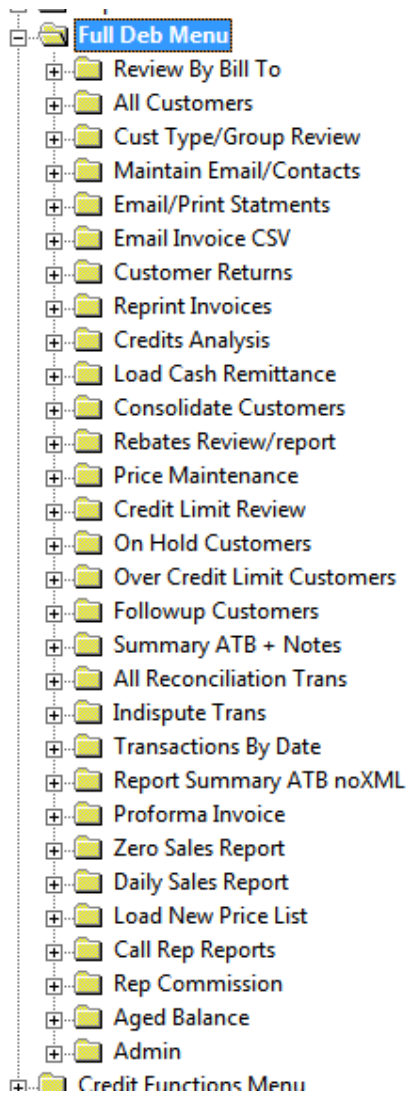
Full Deb Menu
Review By Bill To
All Customers
Cust Type/Group Review
Maintain Email/Contacts
Email/Print Statments
Email Invoice CSV
Customer Returns
Reprint Invoices
Credits Analysis
Load Cash Remittance
Consolidate Customers
Rebates Review/report
Price Maintenance
Credit Limit Review
On Hold Customers
Over Credit Limit Customers
Followup Customers
Summary ATB + Notes
All Reconciliation Trans
Indispute Trans
Transactions By Date
Report Summary ATB noXML
Proforma Invoice
Zero Sales Report
Daily Sales Report
Load New Price List
Call Rep Reports
Rep Commission
Aged Balance
Admin
Credit Functions Menu